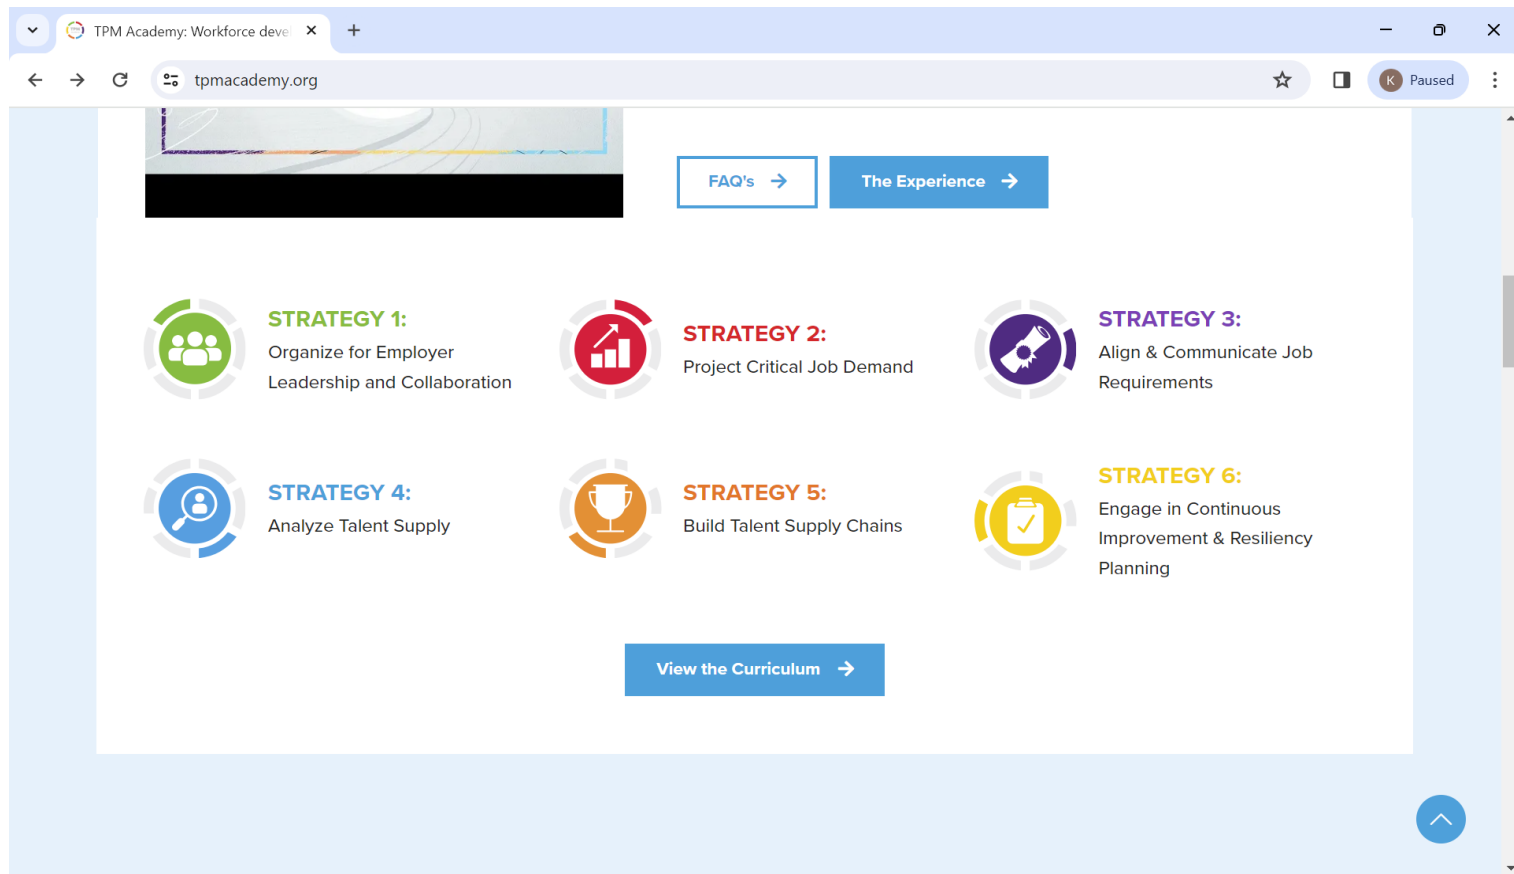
TPM Academy: Workforce deve

tpmacademy.org

K Paused

FAQ's

The Experience

STRATEGY 1:
Organize for Employer Leadership and Collaboration

STRATEGY 2:
Project Critical Job Demand

STRATEGY 3:
Align & Communicate Job Requirements

STRATEGY 4:
Analyze Talent Supply

STRATEGY 5:
Build Talent Supply Chains

STRATEGY 6:
Engage in Continuous Improvement & Resiliency Planning

View the Curriculum